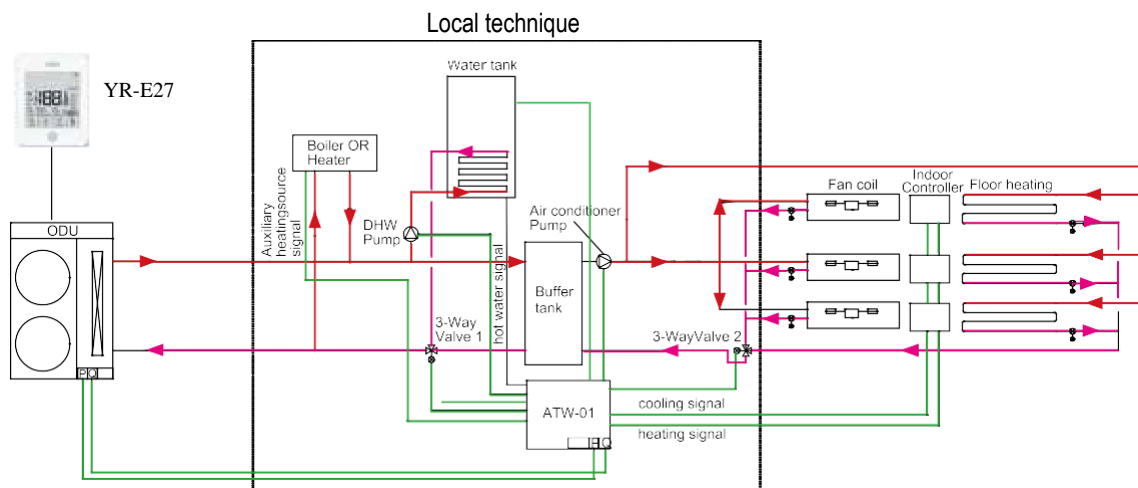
Local technique

YR-E27

ODU

Water tank

Boiler OR Heater

Auxiliary heatingsource signal

DHW Pump

Air conditioner Pump

hot water signal

Buffer tank

3-Way Valve 1

3-WayValve 2

ATW-01

cooling signal

heating signal

Fan coil

Indoor Controller

Floor heating

PQ

PQ